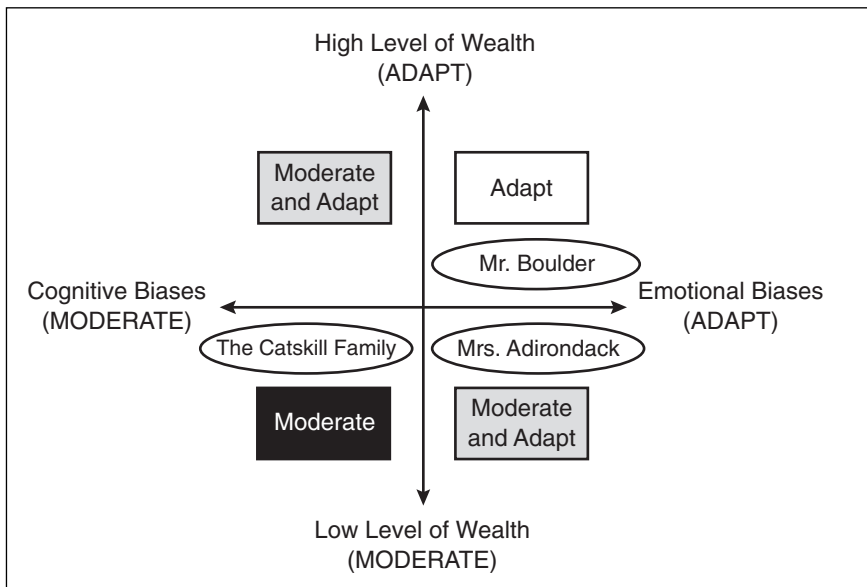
High Level of Wealth
(ADAPT)

Moderate and Adapt

Adapt

Mr. Boulder

Cognitive Biases
(MODERATE)

Emotional Biases
(ADAPT)

The Catskill Family

Mrs. Adirondack

Moderate

Moderate and Adapt

Low Level of Wealth
(MODERATE)